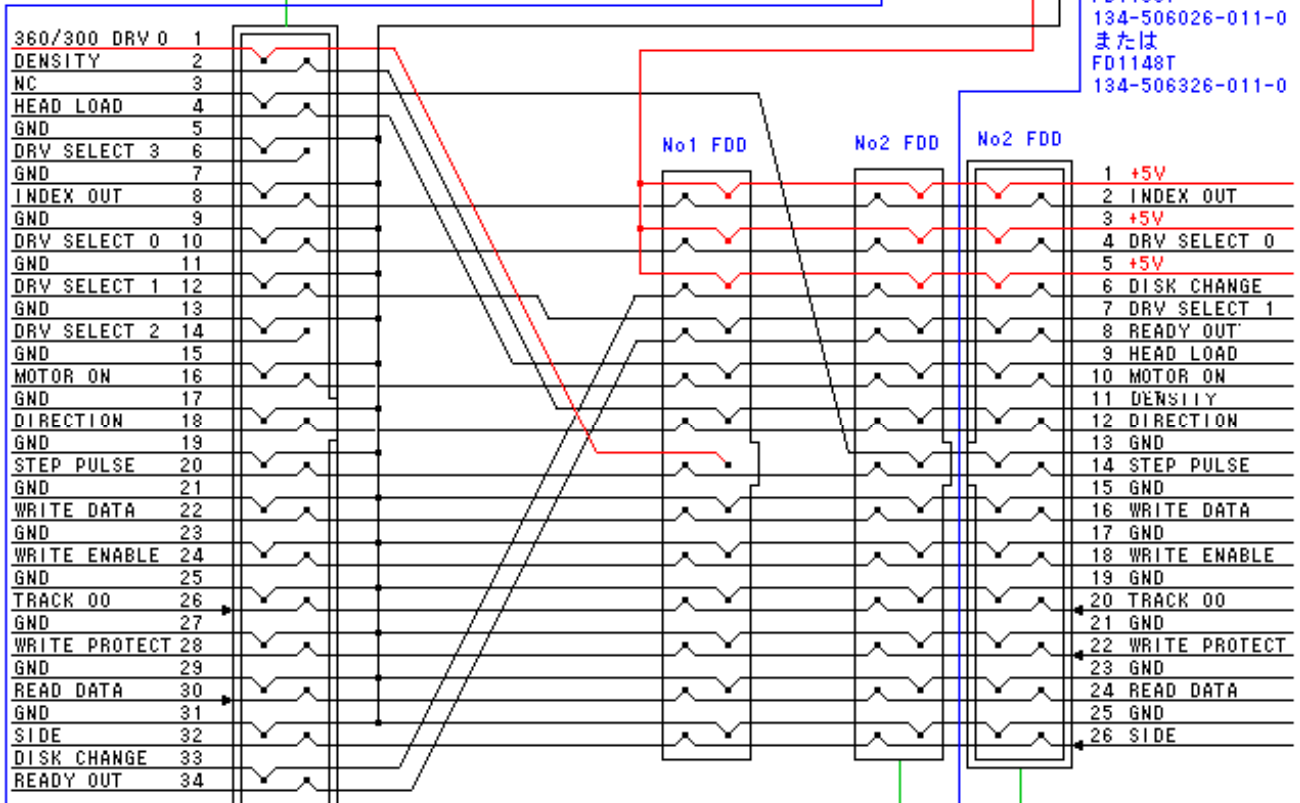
134-506026-011-0
または
FD1148T
134-506326-011-0

360/300 DRV 0 1
DENSITY 2
NC 3
HEAD LOAD 4
GND 5
DRV SELECT 3 6
GND 7
INDEX OUT 8
GND 9
DRV SELECT 0 10
GND 11
DRV SELECT 1 12
GND 13
DRV SELECT 2 14
GND 15
MOTOR ON 16
GND 17
DIRECTION 18
GND 19
STEP PULSE 20
GND 21
WRITE DATA 22
GND 23
WRITE ENABLE 24
GND 25
TRACK 00 26
GND 27
WRITE PROTECT 28
GND 29
READ DATA 30
GND 31
SIDE 32
DISK CHANGE 33
READY OUT 34

No1 FDD
No2 FDD
No2 FDD

1 +5V
2 INDEX OUT
3 +5V
4 DRV SELECT 0
5 +5V
6 DISK CHANGE
7 DRV SELECT 1
8 READY OUT
9 HEAD LOAD
10 MOTOR ON
11 DENSITY
12 DIRECTION
13 GND
14 STEP PULSE
15 GND
16 WRITE DATA
17 GND
18 WRITE ENABLE
19 GND
20 TRACK 00
21 GND
22 WRITE PROTECT
23 GND
24 READ DATA
25 GND
26 SIDE